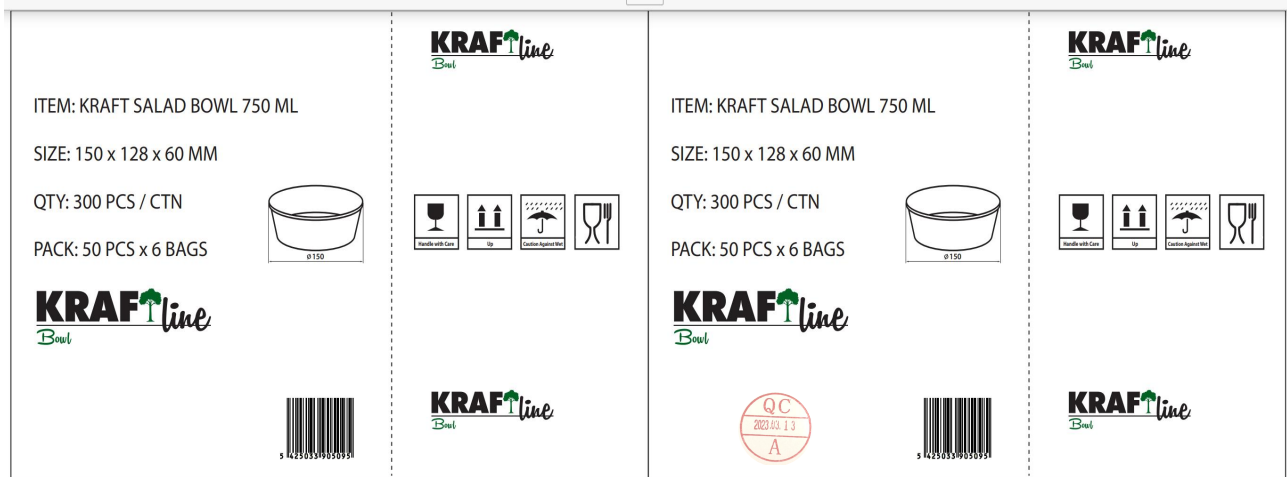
ITEM: KRAFT SALAD BOWL 750 ML

SIZE: 150 x 128 x 60 MM

QTY: 300 PCS / CTN

PACK: 50 PCS x 6 BAGS

ø150

KRAFTline
Bowl

5 425033 905095

KRAFTline
Bowl

Handle with Care
Up
Caution Against Wet

KRAFTline
Bowl

ITEM: KRAFT SALAD BOWL 750 ML

SIZE: 150 x 128 x 60 MM

QTY: 300 PCS / CTN

PACK: 50 PCS x 6 BAGS

ø150

KRAFTline
Bowl

QC
2023.03.13
A

5 425033 905095

KRAFTline
Bowl

Handle with Care
Up
Caution Against Wet

KRAFTline
Bowl